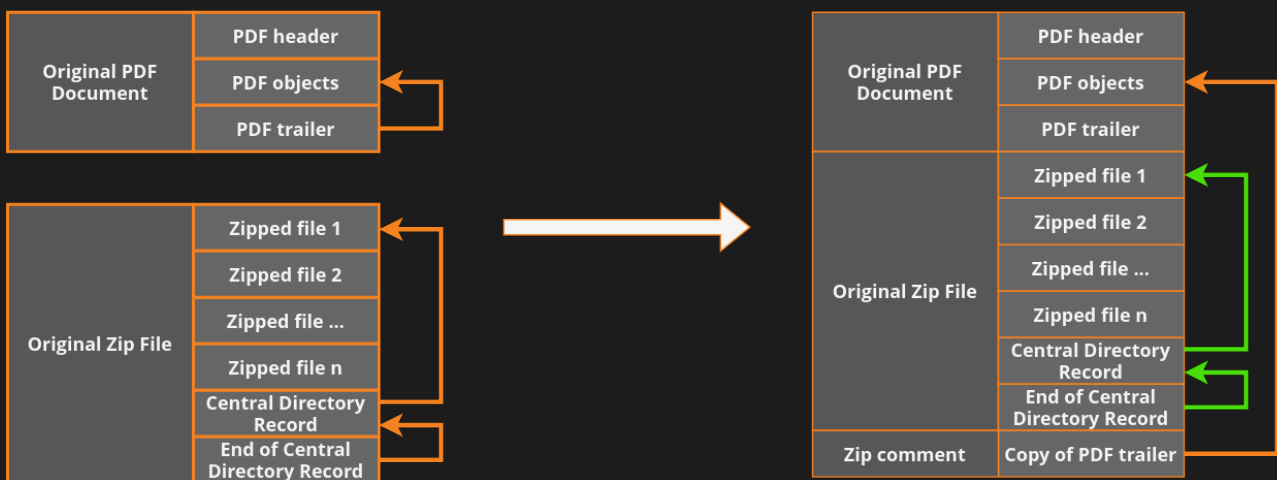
Original PDF Document

PDF header

PDF objects

PDF trailer

Original Zip File

Zipped file 1

Zipped file 2

Zipped file ...

Zipped file n

Central Directory Record

End of Central Directory Record

Original PDF Document

PDF header

PDF objects

PDF trailer

Original Zip File

Zipped file 1

Zipped file 2

Zipped file ...

Zipped file n

Central Directory Record

End of Central Directory Record

Zip comment

Copy of PDF trailer